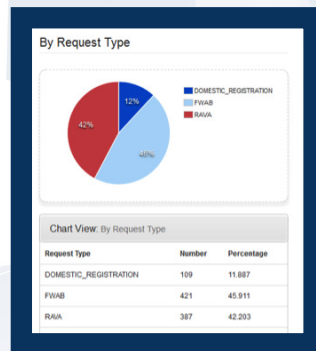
By Request Type

12%
46%
42%

DOMESTIC_REGISTRATION
FWAB
RAVA

Chart View: By Request Type

| Request Type | Number | Percentage |
|---|---|---|
| DOMESTIC_REGISTRATION | 109 | 11.887 |
| FWAB | 421 | 45.911 |
| RAVA | 387 | 42.203 |